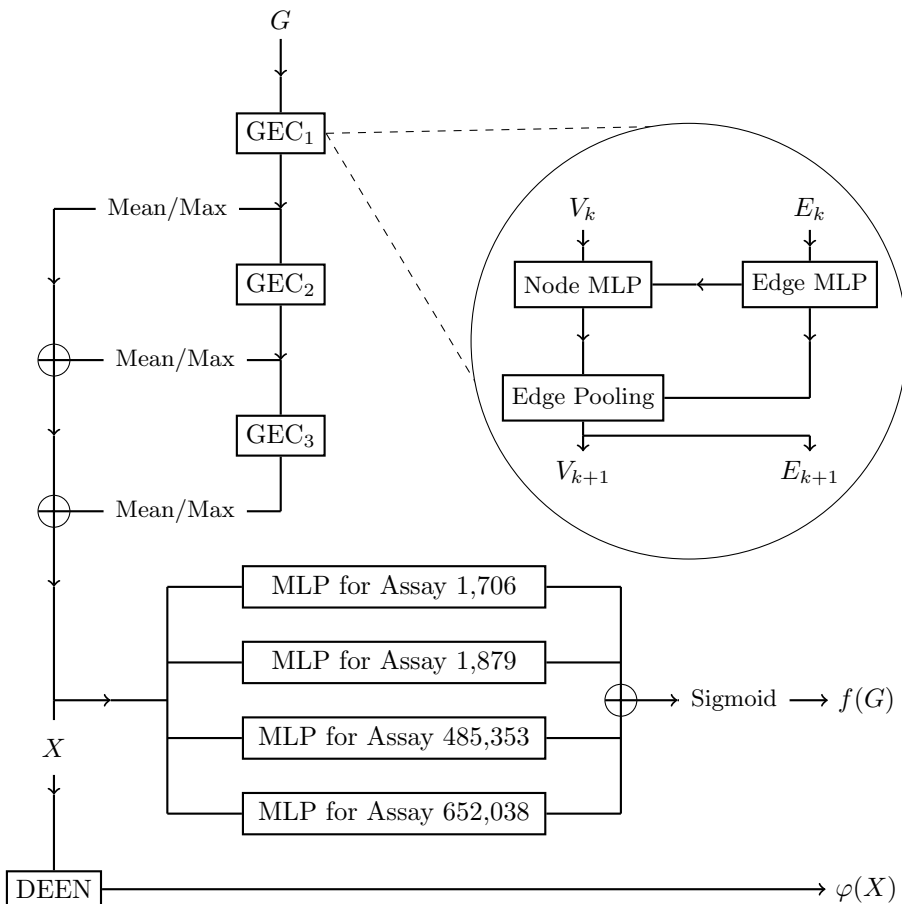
$G$

GEC$_1$

Mean/Max

GEC$_2$

Mean/Max

GEC$_3$

Mean/Max

$V_k$

$E_k$

Node MLP

Edge MLP

Edge Pooling

$V_{k+1}$

$E_{k+1}$

MLP for Assay 1,706

MLP for Assay 1,879

MLP for Assay 485,353

MLP for Assay 652,038

Sigmoid $\longrightarrow f(G)$

$X$

DEEN

$\varphi(X)$